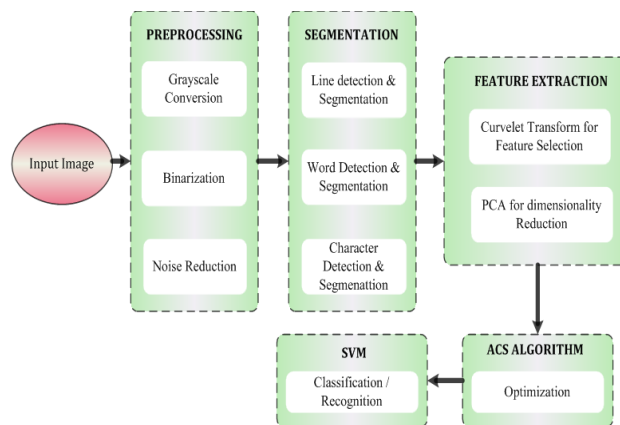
Input Image

PREPROCESSING

Grayscale Conversion

Binarization

Noise Reduction

SEGMENTATION

Line detection & Segmentation

Word Detection & Segmentation

Character Detection & Segmenattion

FEATURE EXTRACTION

Curvelet Transform for Feature Selection

PCA for dimensionality Reduction

ACS ALGORITHM

Optimization

SVM

Classification / Recognition